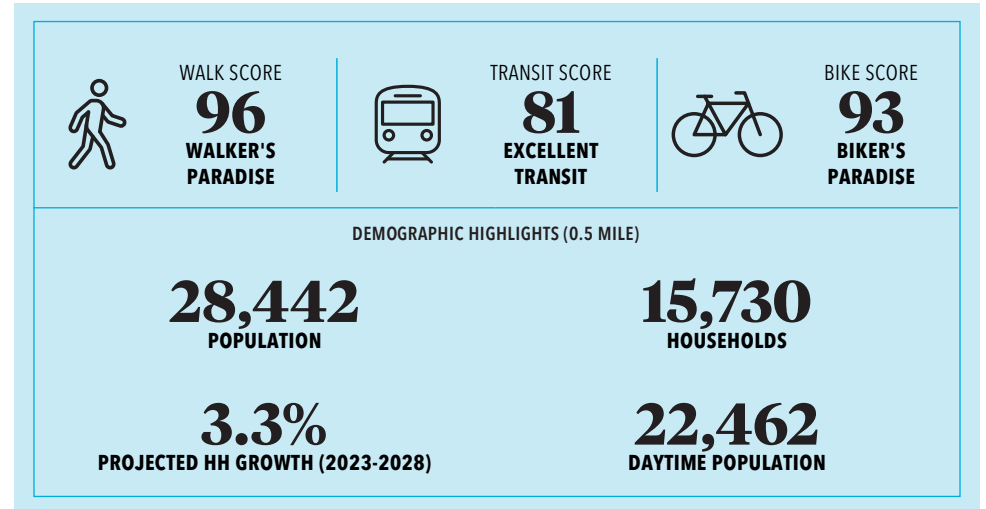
WALK SCORE
96
WALKER'S PARADISE

TRANSIT SCORE
81
EXCELLENT TRANSIT

BIKE SCORE
93
BIKER'S PARADISE

DEMOGRAPHIC HIGHLIGHTS (0.5 MILE)

28,442
POPULATION

15,730
HOUSEHOLDS

3.3%
PROJECTED HH GROWTH (2023-2028)

22,462
DAYTIME POPULATION